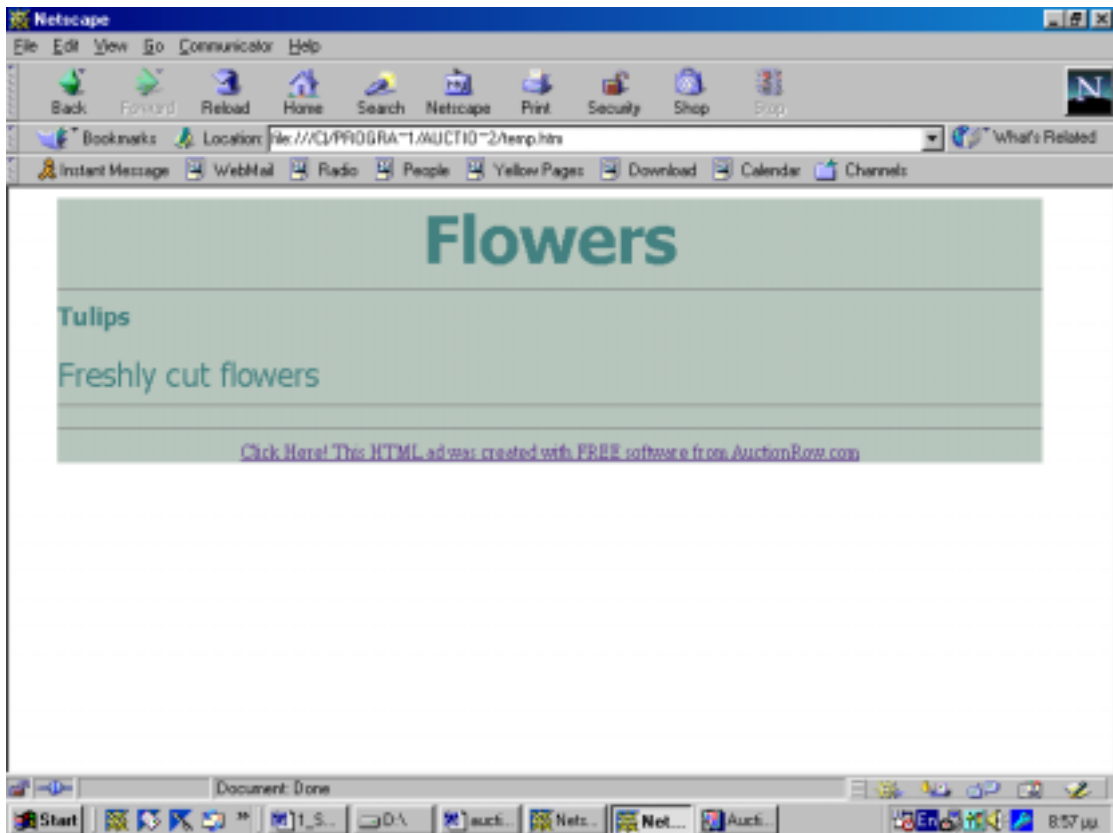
Netscape

File Edit View Go Communicator Help

Back Forward Reload Home Search Netscape Print Security Shop Stop

Bookmarks Location: file:///C|/PROGRA~1/AUCTIO~2/temp.htm What's Related

Instant Message WebMail Radio People Yellow Pages Download Calendar Channels

Flowers

Tulips

Freshly cut flowers

Click Here! This HTML ad was created with FREE software from AuctionRow.com

Document: Done

Start 1_S... D:\ aucti... Nets... Net... Aucti... 8:57 μμ